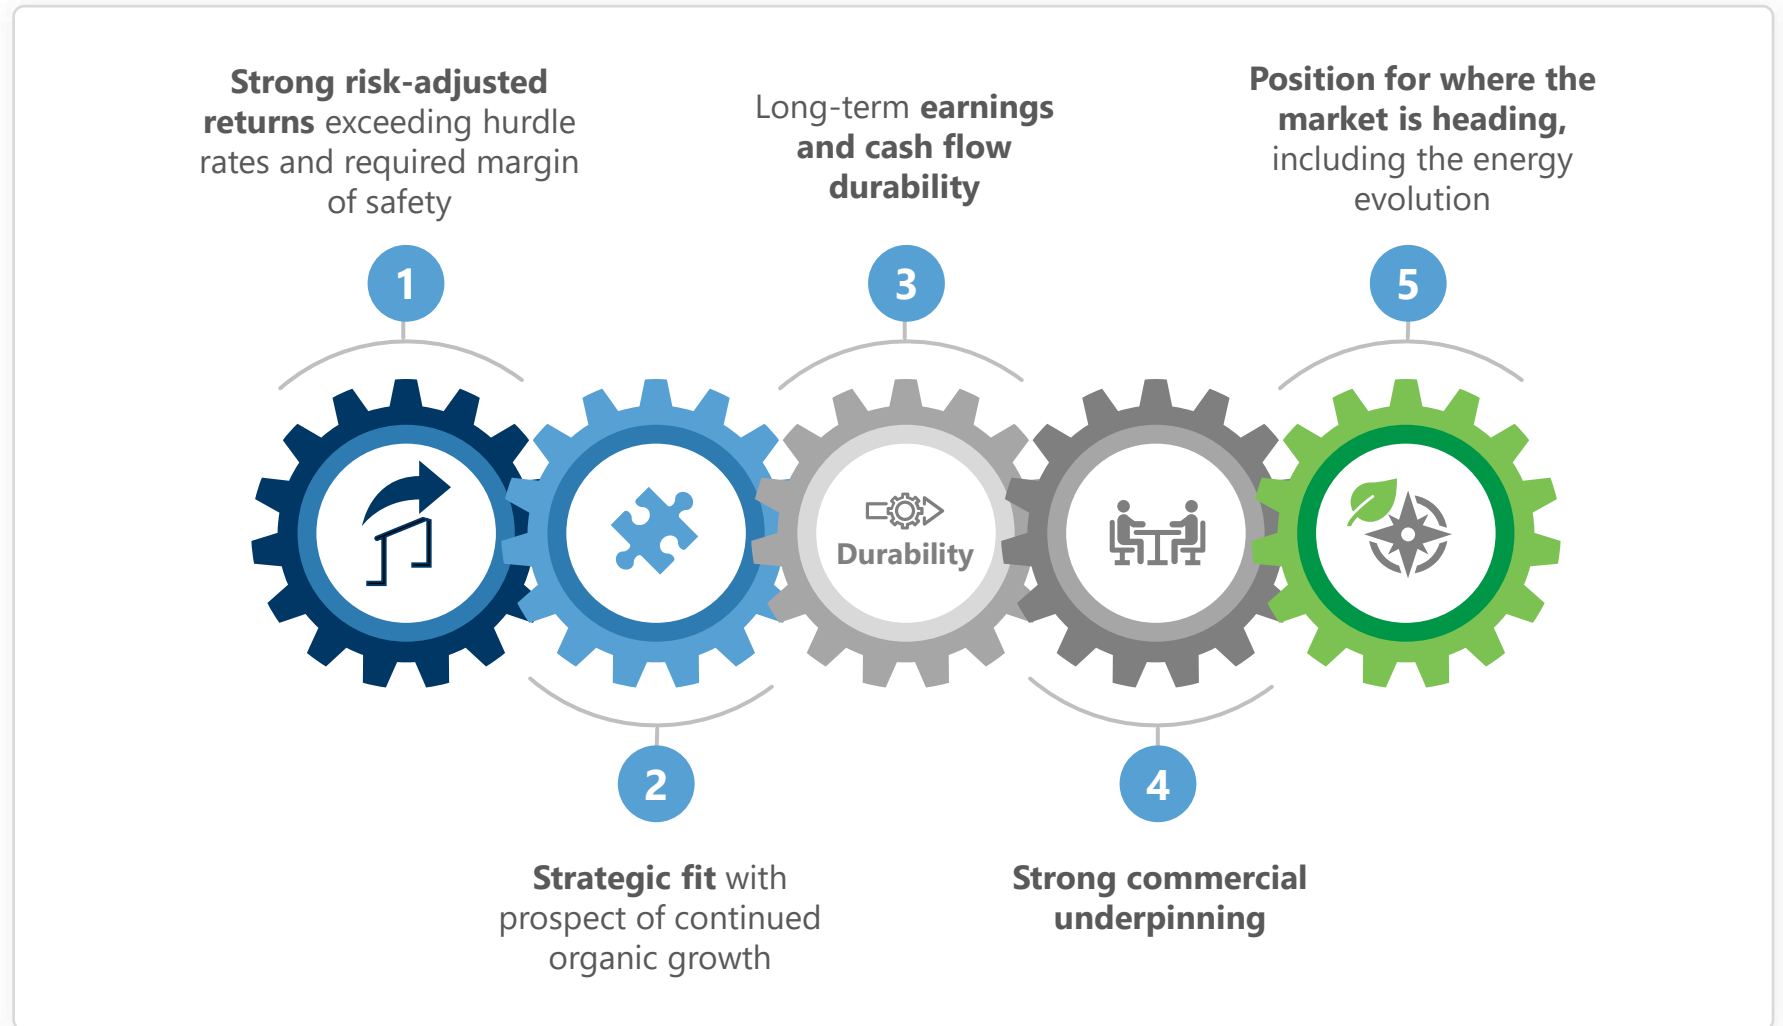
**Strong risk-adjusted returns** exceeding hurdle rates and required margin of safety

1

Long-term **earnings and cash flow durability**

3

**Position for where the market is heading,** including the energy evolution

5

Durability

2

**Strategic fit** with prospect of continued organic growth

4

**Strong commercial underpinning**